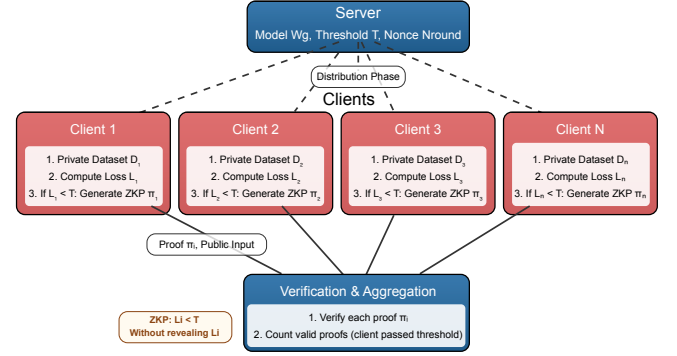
Server
Model Wg, Threshold T, Nonce Nround

Distribution Phase

Clients

Client 1
1. Private Dataset $D_1$
2. Compute Loss $L_1$
3. If $L_1 < T$: Generate ZKP $\pi_1$

Client 2
1. Private Dataset $D_2$
2. Compute Loss $L_2$
3. If $L_2 < T$: Generate ZKP $\pi_2$

Client 3
1. Private Dataset $D_3$
2. Compute Loss $L_3$
3. If $L_3 < T$: Generate ZKP $\pi_3$

Client N
1. Private Dataset $D_n$
2. Compute Loss $L_n$
3. If $L_n < T$: Generate ZKP $\pi_n$

Proof $\pi_i$, Public Input

ZKP: Li < T
Without revealing Li

Verification & Aggregation
1. Verify each proof $\pi_i$
2. Count valid proofs (client passed threshold)